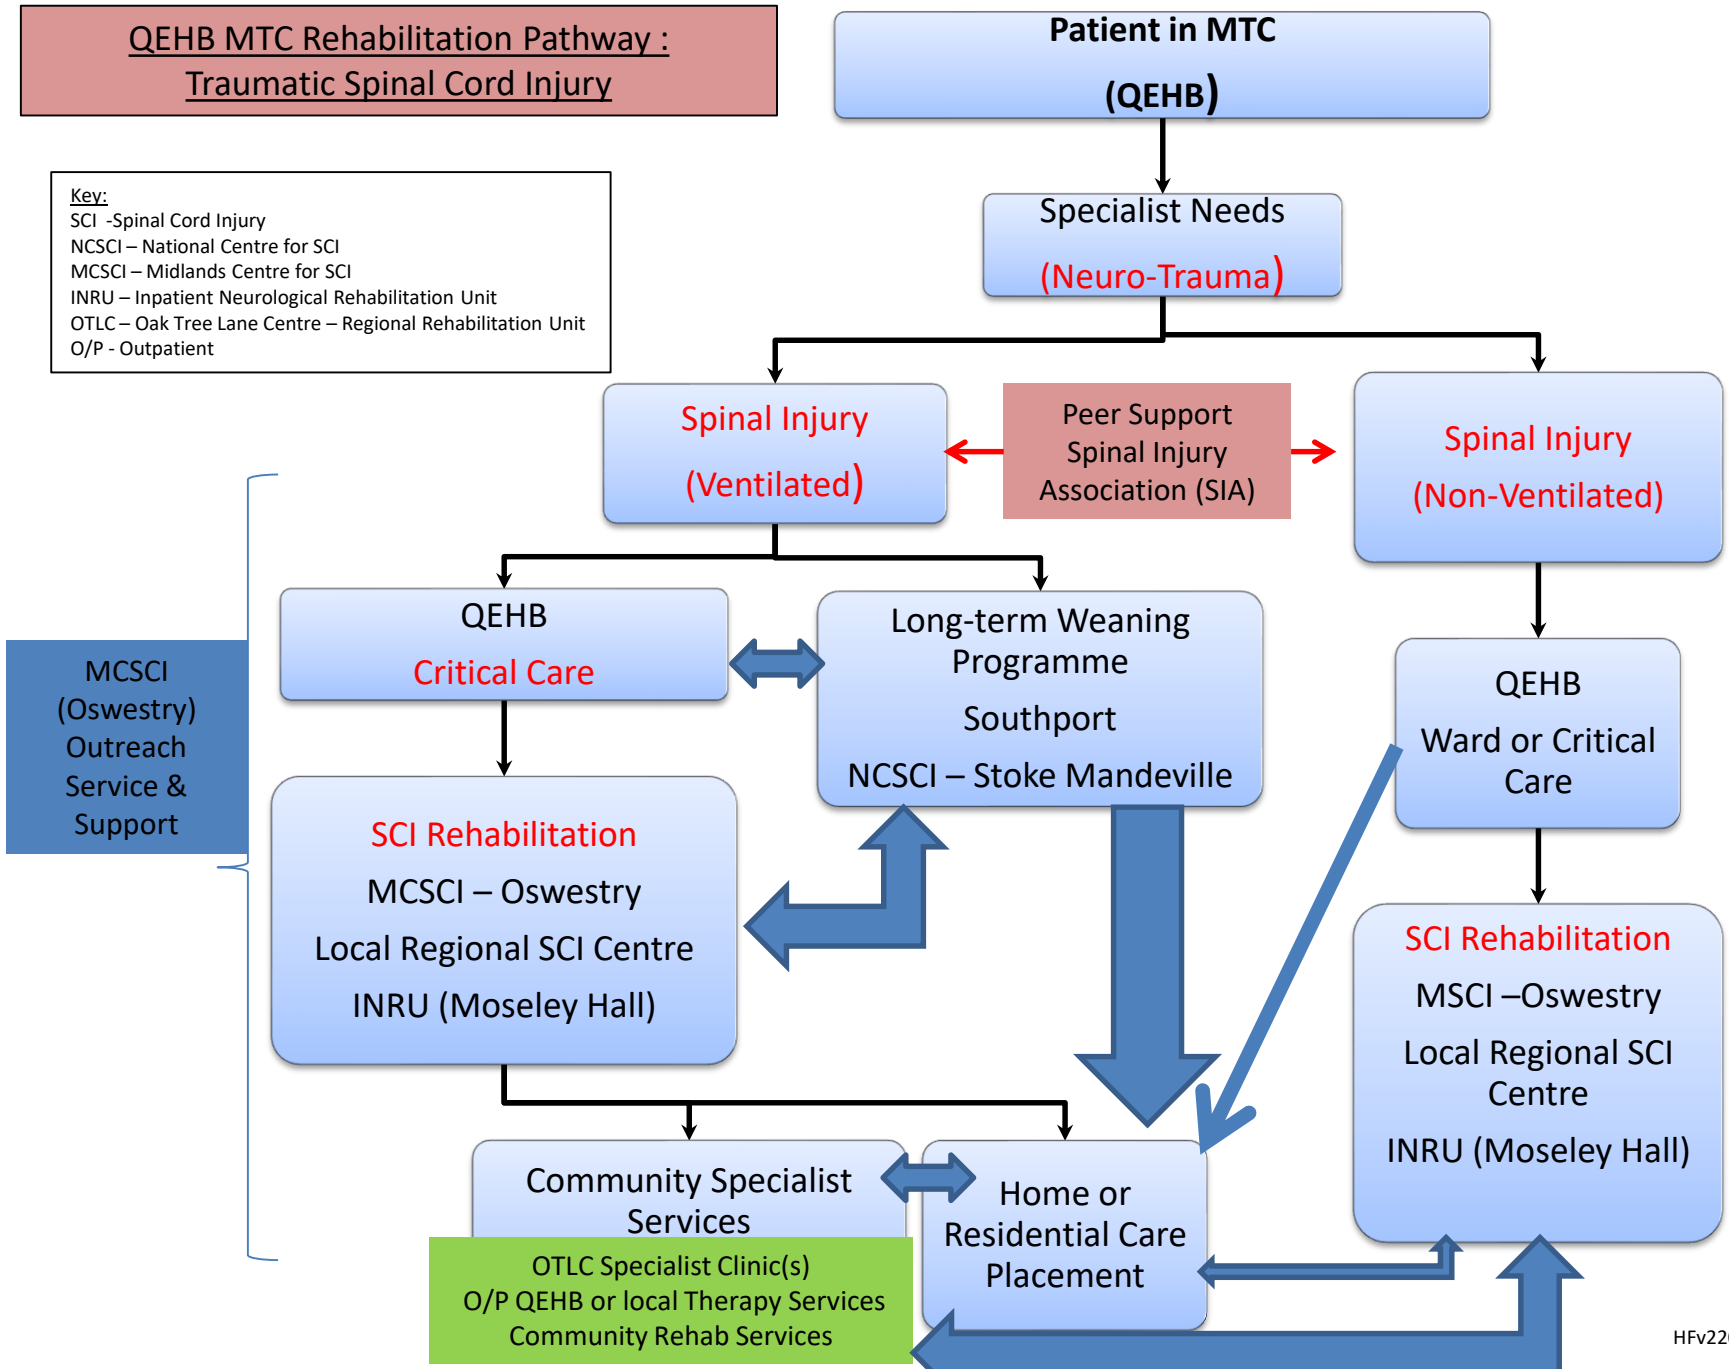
QEHB MTC Rehabilitation Pathway : Traumatic Spinal Cord Injury

Key:
SCI -Spinal Cord Injury
NCSCI – National Centre for SCI
MCSCI – Midlands Centre for SCI
INRU – Inpatient Neurological Rehabilitation Unit
OTLC – Oak Tree Lane Centre – Regional Rehabilitation Unit
O/P - Outpatient

Patient in MTC
(QEHB)

Specialist Needs
(Neuro-Trauma)

Spinal Injury
(Ventilated)

Peer Support
Spinal Injury
Association (SIA)

Spinal Injury
(Non-Ventilated)

MCSCI
(Oswestry)
Outreach
Service &
Support

QEHB
Critical Care

Long-term Weaning Programme
Southport
NCSCI – Stoke Mandeville

QEHB
Ward or Critical Care

SCI Rehabilitation
MCSCI – Oswestry
Local Regional SCI Centre
INRU (Moseley Hall)

SCI Rehabilitation
MSCI –Oswestry
Local Regional SCI Centre
INRU (Moseley Hall)

Community Specialist Services

OTLC Specialist Clinic(s)
O/P QEHB or local Therapy Services
Community Rehab Services

Home or
Residential Care
Placement

HFv22